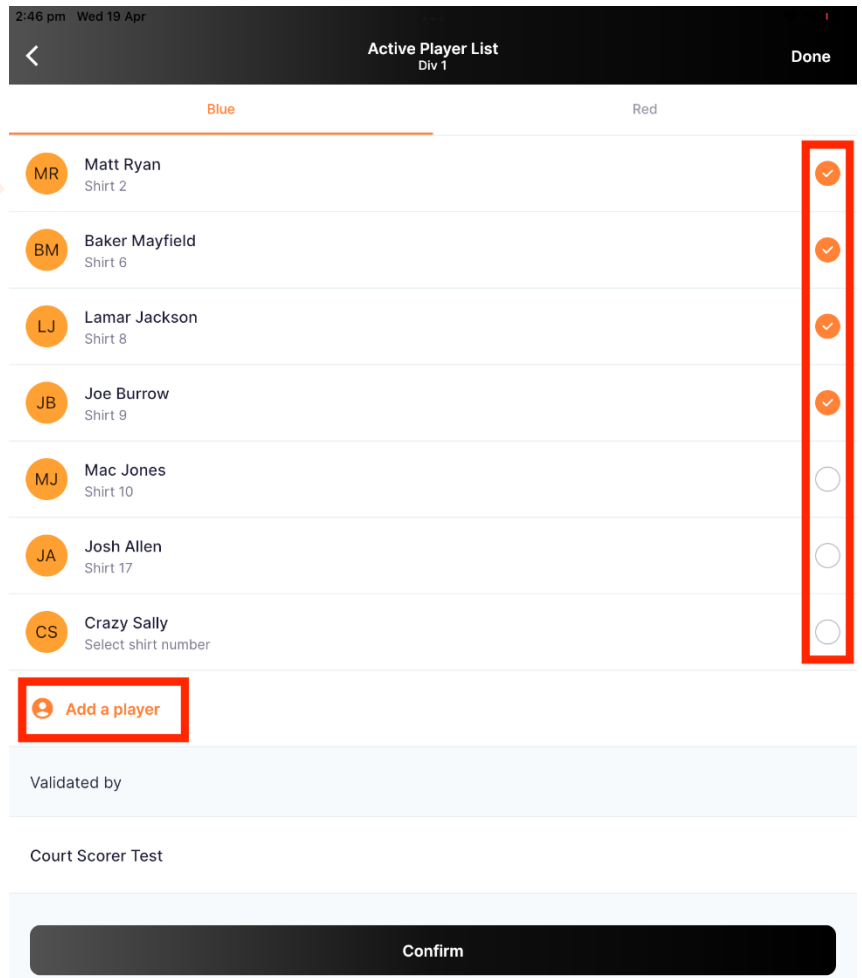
2:46 pm Wed 19 Apr

Active Player List
Div 1

Done

Blue

Red

MR
Matt Ryan
Shirt 2

BM
Baker Mayfield
Shirt 6

LJ
Lamar Jackson
Shirt 8

JB
Joe Burrow
Shirt 9

MJ
Mac Jones
Shirt 10

JA
Josh Allen
Shirt 17

CS
Crazy Sally
Select shirt number

Add a player

Validated by

Court Scorer Test

Confirm